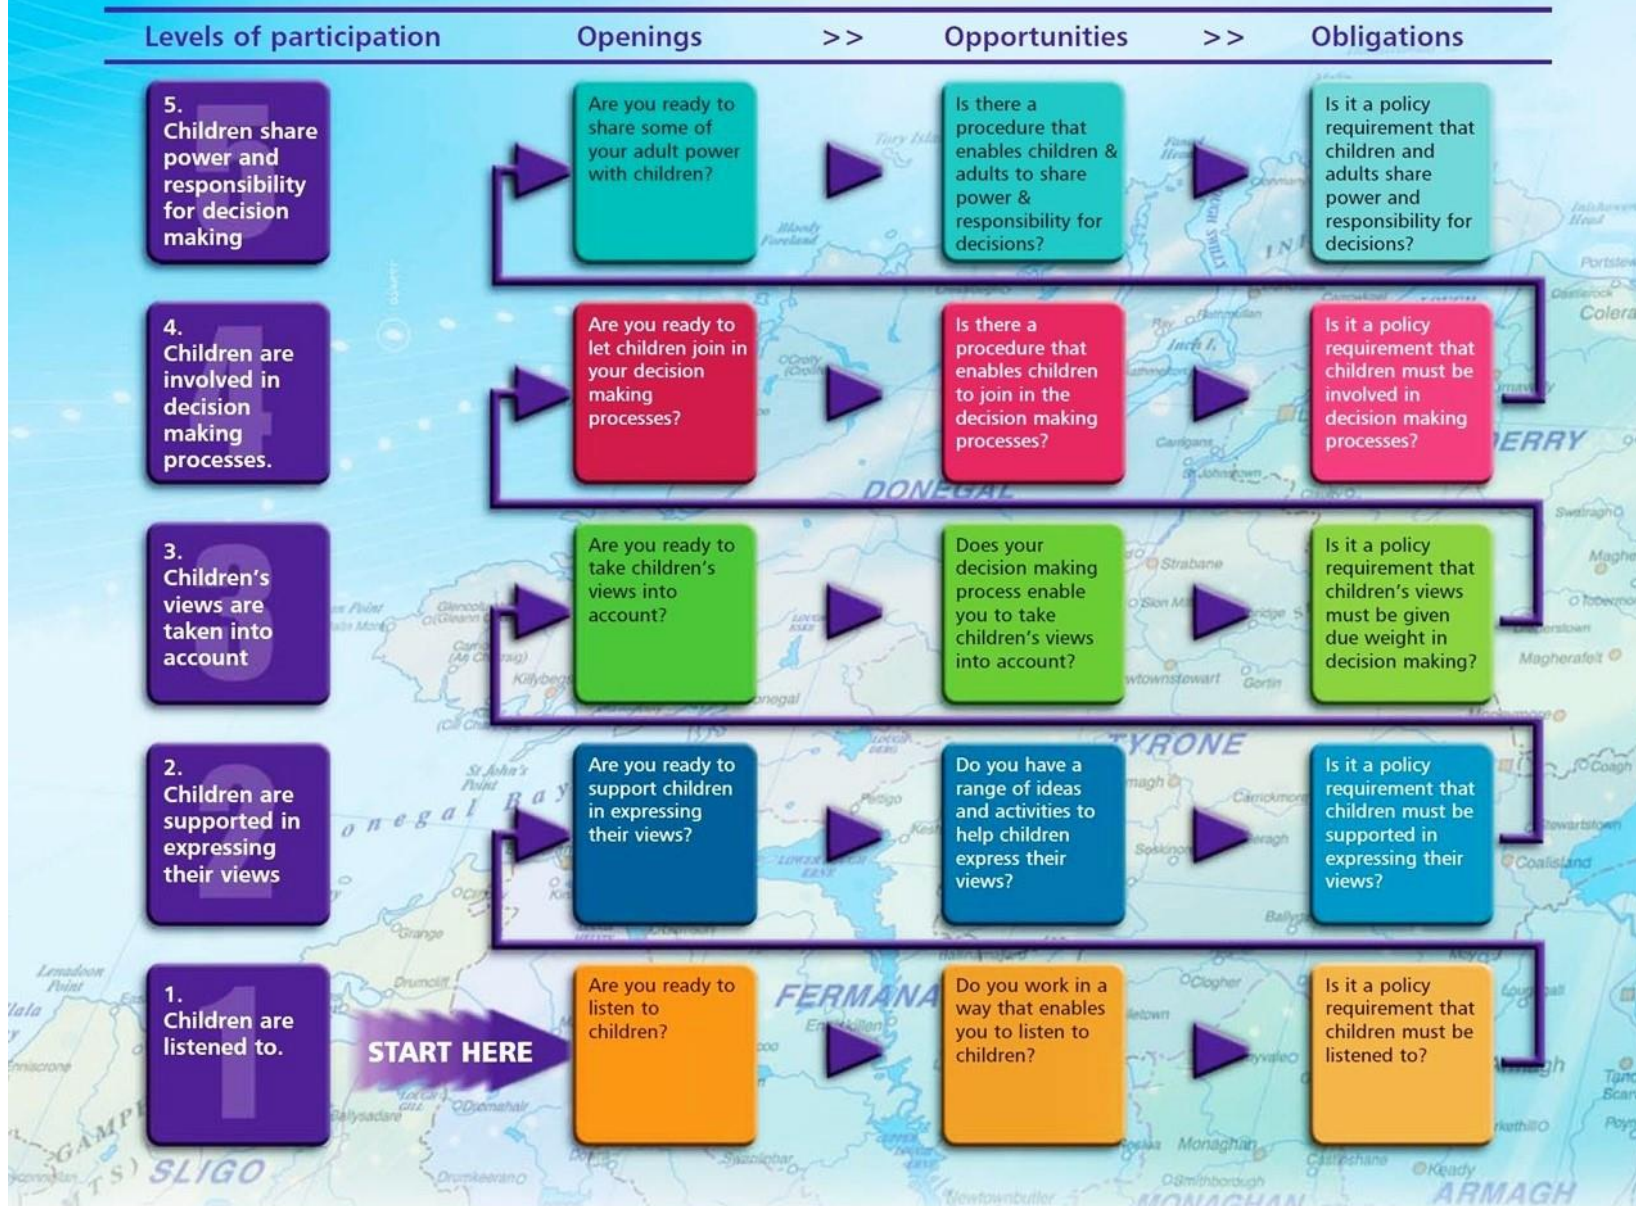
| Levels of participation | Openings | >> | Opportunities | >> | Obligations |
|---|---|---|---|---|---|
| 5. Children share power and responsibility for decision making | Are you ready to share some of your adult power with children? | | Is there a procedure that enables children & adults to share power & responsibility for decisions? | | Is it a policy requirement that children and adults share power and responsibility for decisions? |
| 4. Children are involved in decision making processes. | Are you ready to let children join in your decision making processes? | | Is there a procedure that enables children to join in the decision making processes? | | Is it a policy requirement that children must be involved in decision making processes? |
| 3. Children's views are taken into account | Are you ready to take children's views into account? | | Does your decision making process enable you to take children's views into account? | | Is it a policy requirement that children's views must be given due weight in decision making? |
| 2. Children are supported in expressing their views | Are you ready to support children in expressing their views? | | Do you have a range of ideas and activities to help children express their views? | | Is it a policy requirement that children must be supported in expressing their views? |
| 1. Children are listened to. | Are you ready to listen to children? | | Do you work in a way that enables you to listen to children? | | Is it a policy requirement that children must be listened to? |

START HERE

DONEGAL TYRONE FERMANAGH SLIGO MONAGHAN ARMAGH DERRY